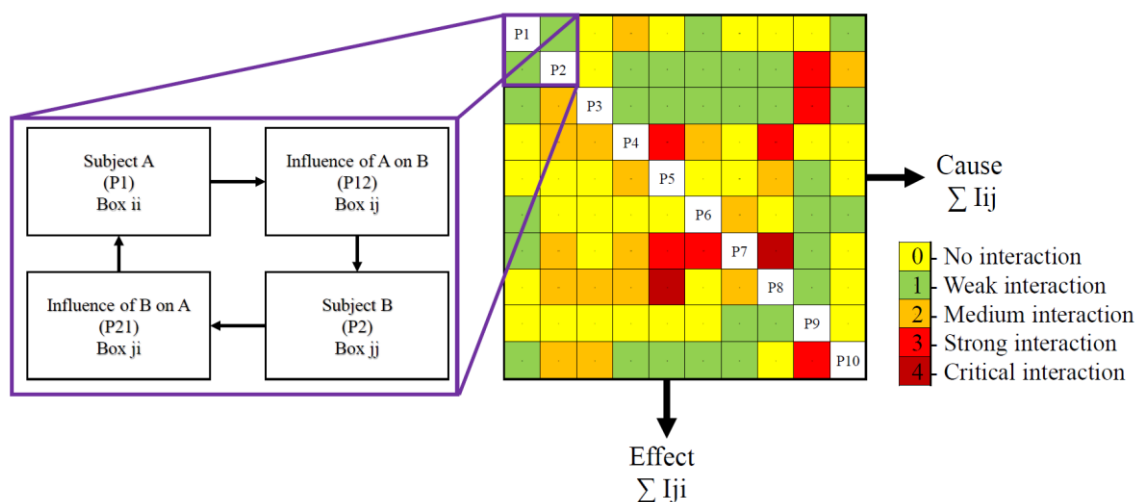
Subject A
(P1)
Box ii

Influence of A on B
(P12)
Box ij

Influence of B on A
(P21)
Box ji

Subject B
(P2)
Box jj

P1
P2
P3
P4
P5
P6
P7
P8
P9
P10

Cause
$\sum$ Iij

Effect
$\sum$ Iji

| | |
|---|---|
| 0 | No interaction |
| 1 | Weak interaction |
| 2 | Medium interaction |
| 3 | Strong interaction |
| 4 | Critical interaction |